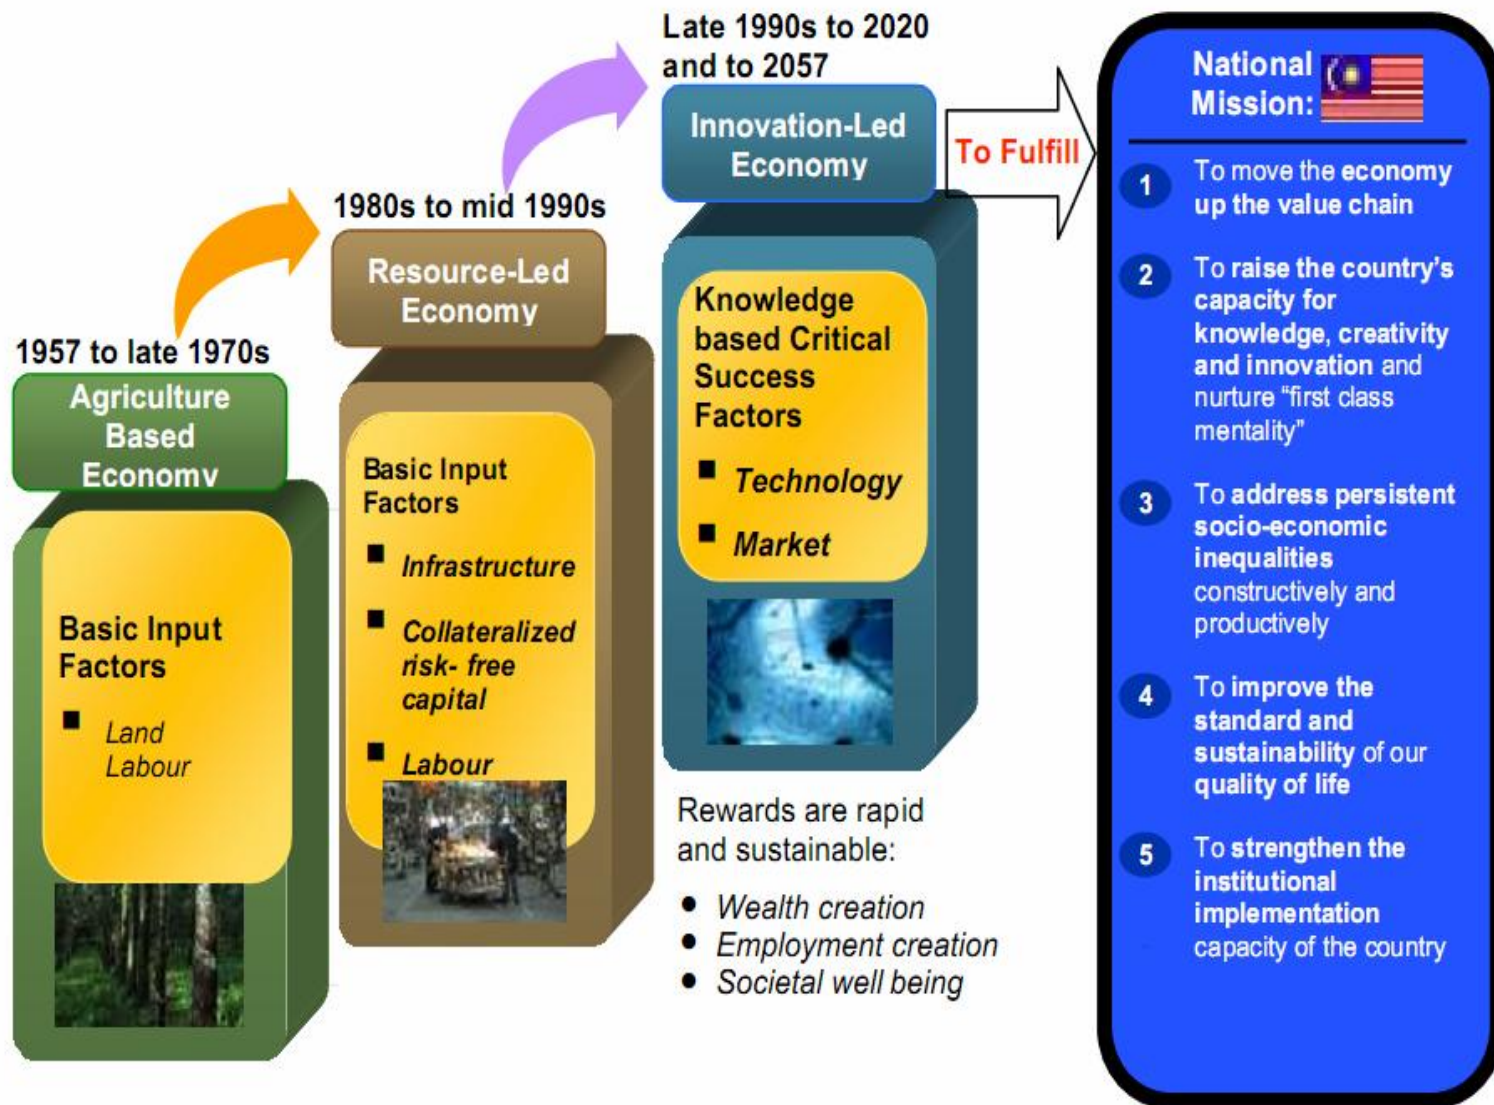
1957 to late 1970s

Agriculture Based Economy

Basic Input Factors

■ Land Labour

1980s to mid 1990s

Resource-Led Economy

Basic Input Factors

■ Infrastructure

■ Collateralized risk- free capital

■ Labour

Late 1990s to 2020 and to 2057

Innovation-Led Economy

Knowledge based Critical Success Factors

■ Technology

■ Market

Rewards are rapid and sustainable:

• Wealth creation
• Employment creation
• Societal well being

To Fulfill

National Mission:

1 To move the economy up the value chain

2 To raise the country's capacity for knowledge, creativity and innovation and nurture "first class mentality"

3 To address persistent socio-economic inequalities constructively and productively

4 To improve the standard and sustainability of our quality of life

5 To strengthen the institutional implementation capacity of the country